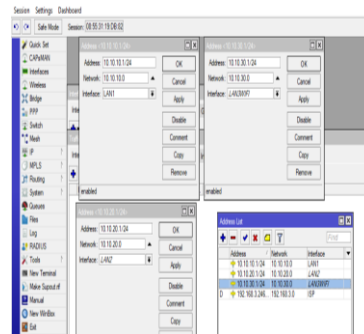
Session Settings Dashboard

Safe Mode Session: 08:55:31:19:D8:02

Quick Set
CAPsMAN
Interfaces
Wireless
Bridge
PPP
Switch
Mesh
IP
MPLS
Routing
System
Queues
Files
Log
RADIUS
Tools
New Terminal
Make Supout.rif
Manual
New WinBox
Exit

Address <10.10.10.1/24>
Address: 10.10.10.1/24
Network: 10.10.10.0
Interface: LAN1
OK
Cancel
Apply
Disable
Comment
Copy
Remove
enabled

Address <10.10.30.1/24>
Address: 10.10.30.1/24
Network: 10.10.30.0
Interface: LANWIFI
OK
Cancel
Apply
Disable
Comment
Copy
Remove
enabled

Address <10.10.20.1/24>
Address: 10.10.20.1/24
Network: 10.10.20.0
Interface: LANZ
OK
Cancel
Apply
Disable
Comment
Copy
Remove

Address List
Find

| | Address | Network | Interface |
|---|---|---|---|
| | 10.10.10.1/24 | 10.10.10.0 | LAN1 |
| | 10.10.20.1/24 | 10.10.20.0 | LANZ |
| | 10.10.30.1/24 | 10.10.30.0 | LANWIFI |
| D | 192.168.3.246... | 192.168.3.0 | ISP |